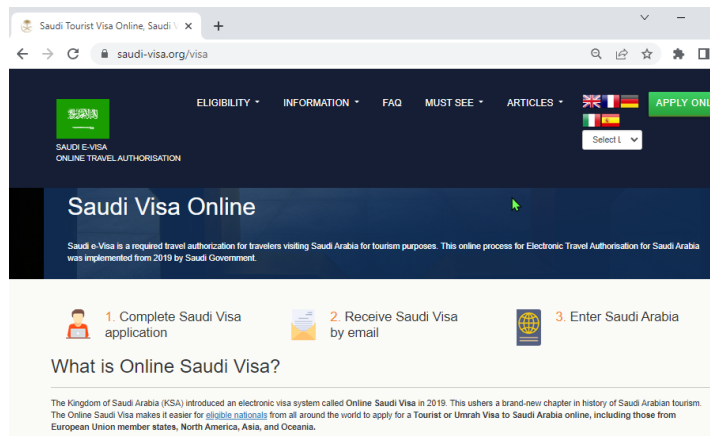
Saudi Tourist Visa Online, Saudi V ×
+
saudi-visa.org/visa

SAUDI E-VISA
ONLINE TRAVEL AUTHORISATION

ELIGIBILITY
INFORMATION
FAQ
MUST SEE
ARTICLES
APPLY ONL

Select L

Saudi Visa Online

Saudi e-Visa is a required travel authorization for travelers visiting Saudi Arabia for tourism purposes. This online process for Electronic Travel Authorisation for Saudi Arabia was implemented from 2019 by Saudi Government.

1. Complete Saudi Visa application

2. Receive Saudi Visa by email

3. Enter Saudi Arabia

What is Online Saudi Visa?

The Kingdom of Saudi Arabia (KSA) introduced an electronic visa system called Online Saudi Visa in 2019. This ushers a brand-new chapter in history of Saudi Arabian tourism. The Online Saudi Visa makes it easier for eligible nationals from all around the world to apply for a Tourist or Umrah Visa to Saudi Arabia online, including those from European Union member states, North America, Asia, and Oceania.